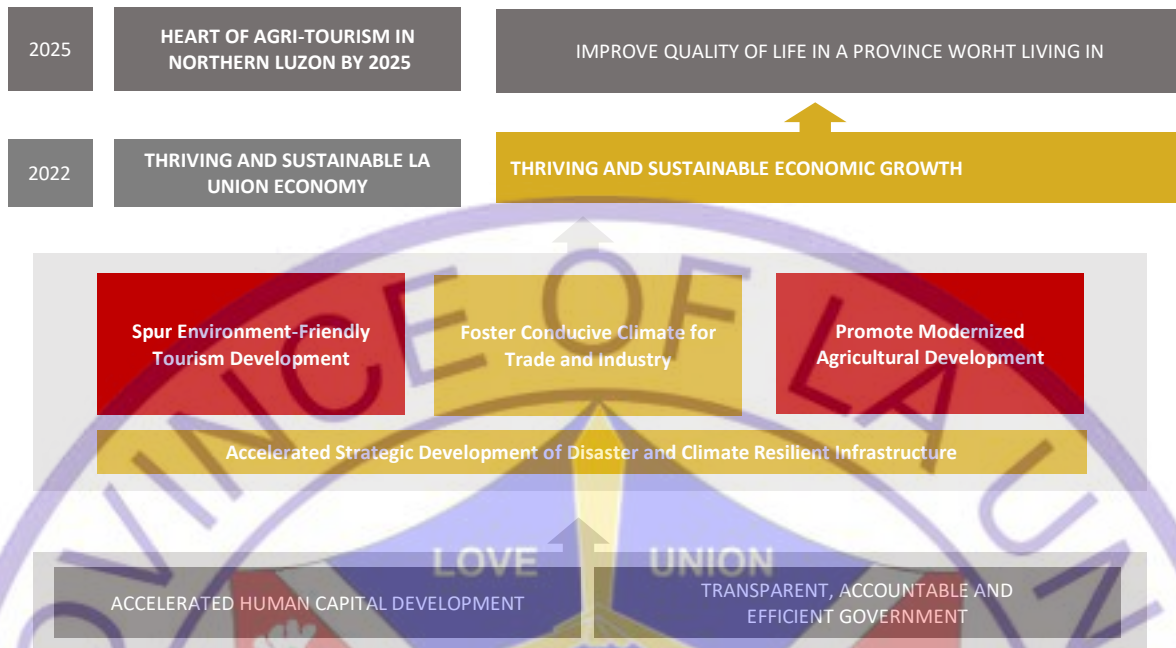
2025

HEART OF AGRI-TOURISM IN NORTHERN LUZON BY 2025

IMPROVE QUALITY OF LIFE IN A PROVINCE WORHT LIVING IN

2022

THRIVING AND SUSTAINABLE LA UNION ECONOMY

THRIVING AND SUSTAINABLE ECONOMIC GROWTH

Spur Environment-Friendly Tourism Development

Foster Conducive Climate for Trade and Industry

Promote Modernized Agricultural Development

Accelerated Strategic Development of Disaster and Climate Resilient Infrastructure

LOVE

UNION

ACCELERATED HUMAN CAPITAL DEVELOPMENT

TRANSPARENT, ACCOUNTABLE AND EFFICIENT GOVERNMENT

PROVINCE OF LA UN